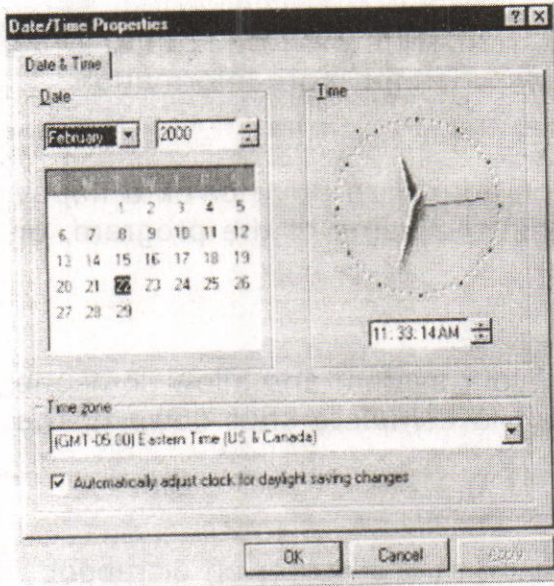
Date/Time Properties

?  X

Date & Time

Date

February

2000

| S | M | T | W | T | F | S |
|---|---|---|---|---|---|---|
| | | 1 | 2 | 3 | 4 | 5 |
| 6 | 7 | 8 | 9 | 10 | 11 | 12 |
| 13 | 14 | 15 | 16 | 17 | 18 | 19 |
| 20 | 21 | 22 | 23 | 24 | 25 | 26 |
| 27 | 28 | 29 | | | | |

Time

11:33:14AM

Time zone

(GMT-05:00) Eastern Time (US & Canada)

Automatically adjust clock for daylight saving changes

OK

Cancel

Apply